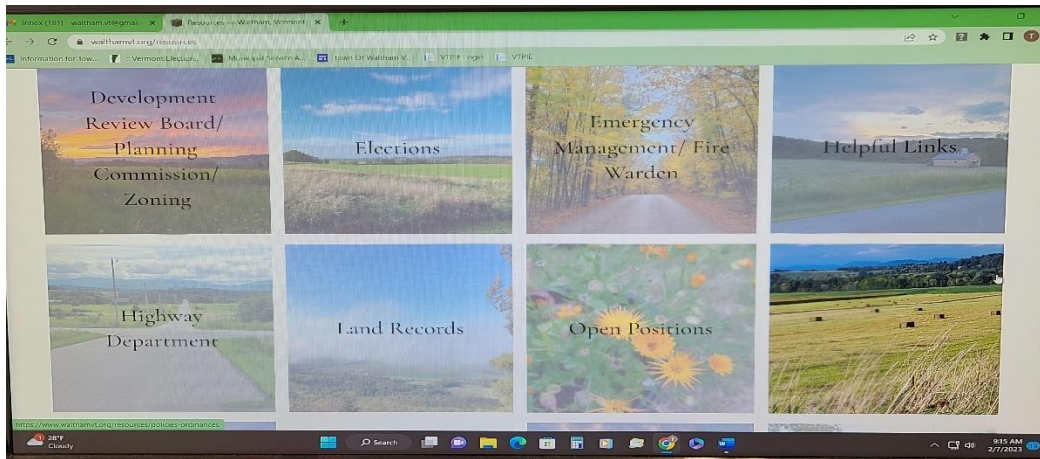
Inbox (181) - waltham.vt@gmai... ×
Resources — Waltham, Vermont ×
+

walthamvt.org/resources

Information for tow...
:: Vermont Election...
Municipal Search A...
Town Of Waltham V...
VTPIE Login
VTPIE

Development Review Board/ Planning Commission/ Zoning

Elections

Emergency Management/ Fire Warden

Helpful Links

Highway Department

Land Records

Open Positions

https://www.walthamvt.org/resources/policies-ordinances

28°F
Cloudy

Search

9:15 AM
2/7/2023